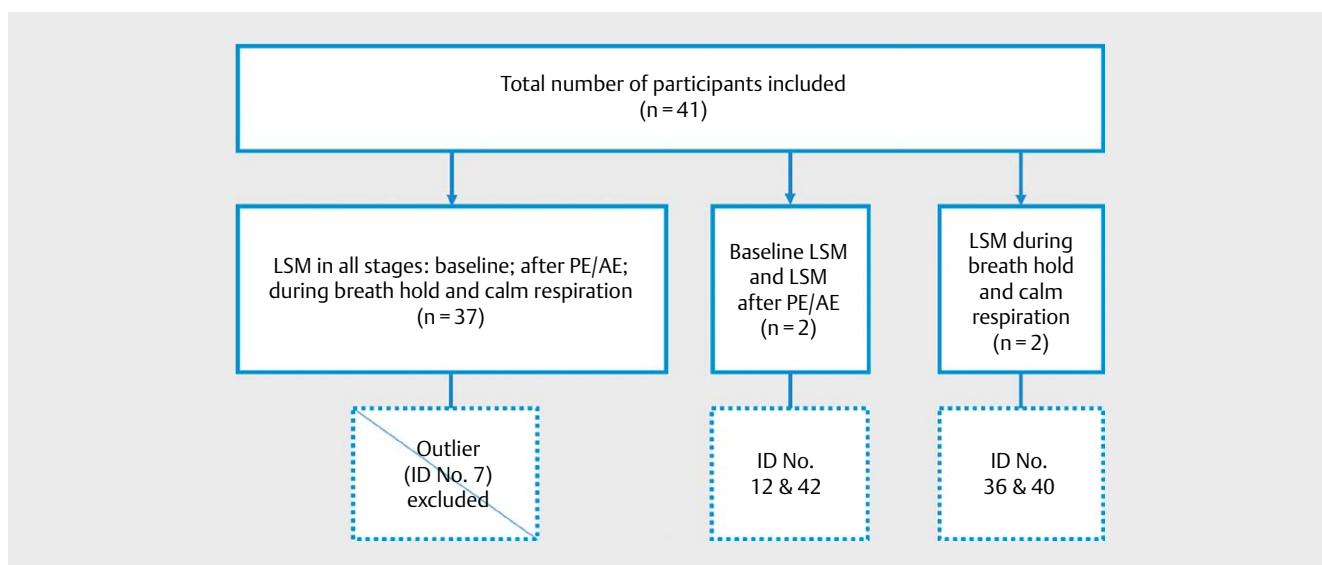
Total number of participants included
(n = 41)

LSM in all stages: baseline; after PE/AE; during breath hold and calm respiration
(n = 37)

Baseline LSM and LSM after PE/AE
(n = 2)

LSM during breath hold and calm respiration
(n = 2)

Outlier
(ID No. 7)
excluded

ID No.
12 & 42

ID No.
36 & 40